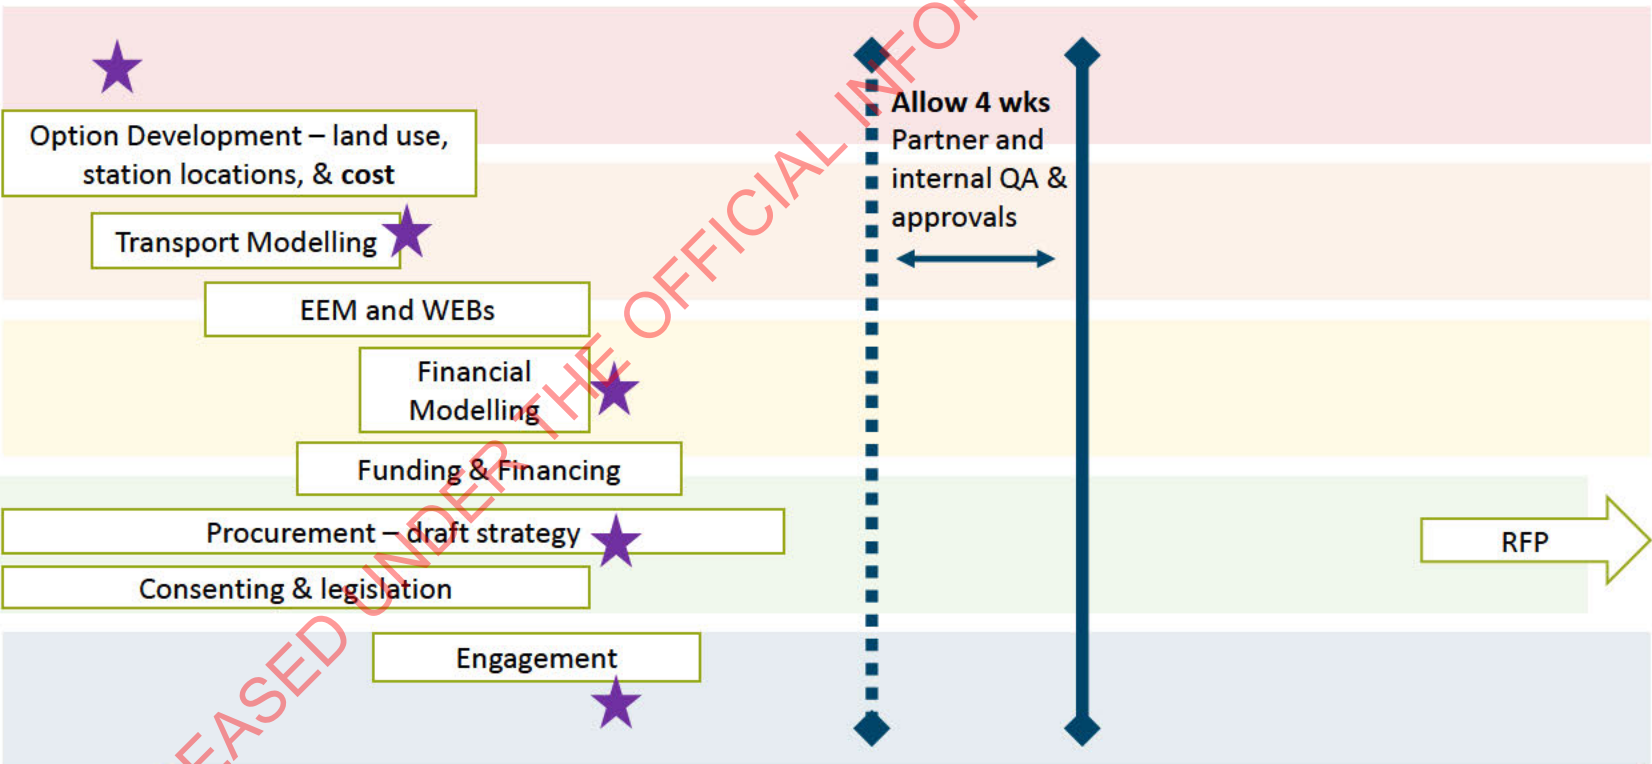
Option Development – land use, station locations, & cost

Transport Modelling

EEM and WEBs

Financial Modelling

Funding & Financing

Procurement – draft strategy

Consenting & legislation

Engagement

Allow 4 wks Partner and internal QA & approvals

RFP

EASED UNDER THE OFFICIAL INFO